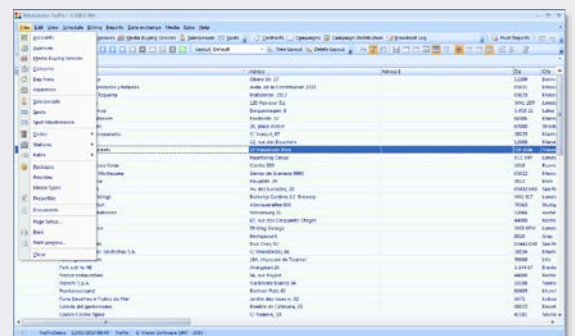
Mediaoffice Traffic - 2.0.0.1 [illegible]

File Edit View Schedule Billing Reports Data exchange Media Rate Help

Accounts
Agencies
Media Buying Services
Contracts
Day Parts
Operators
Salespeople
Spots
Spot Maintenance
Codes
Stations
Rates
Packages
Priorities
Media Types
Properties
Documents
Page Setup...
Print
Print preview...
Close

Contracts
Campaigns
Campaign Distribution
Broadcast Log
Print Reports

Layout: Default
Save layout
Delete layout

Adress
Adress 2
Zip
City

Olsen 1in 17
Avda. de la Constitucion 2222
Mataderos 2312
120 Hanover Sq.
Berguvsvagen 8
Forsterstr. 57
24, place Kleber
C/ Araquil, 67
12, rue des Bouchers
23 Tsawassen Blvd.
Fauntleroy Circus
Cerrito 333
Sierras de Granada 9993
Hauptstr. 29
Av. dos Lusiadas, 23
Berkeley Gardens 12 Brewery
Walserweg 21
67, rue des Cinquante Otages
Rua Orós, 92
C/ Moralzarzal, 86
184, chaussée de Tournai
Avda. Azteca 123
Berliner Platz 43
5ª Ave. Los Palos Grandes
Torikatu 38

Folk och fä HB
France restauration
Franchi S.p.A.
Frankenversand
Furia Bacalhau e Frutos do Mar
Galería del gastrónomo
Godos Cocina Típica

Traffic - © Vision Software 1997 - 2011